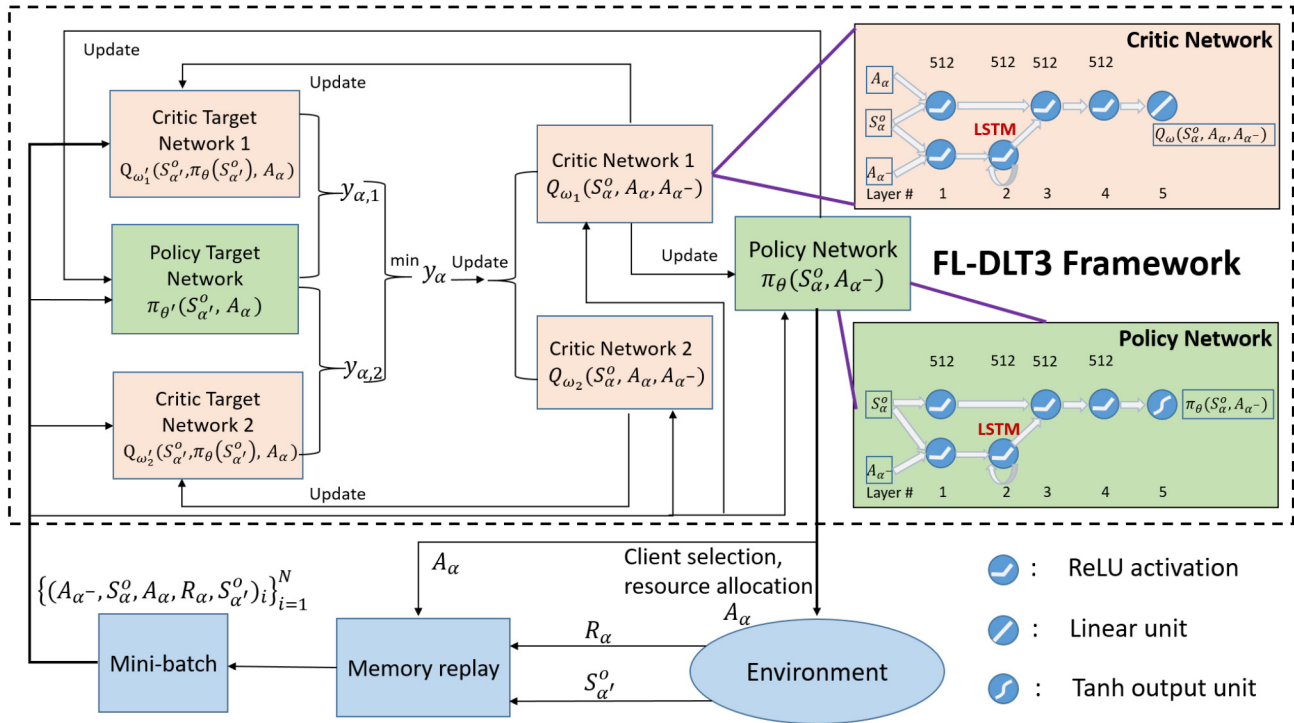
Update

Update

Critic Target Network 1
$Q_{\omega_1'}(S_{\alpha'}^o, \pi_\theta(S_{\alpha'}^o), A_\alpha)$

Policy Target Network
$\pi_{\theta'}(S_{\alpha'}^o, A_\alpha)$

Critic Target Network 2
$Q_{\omega_2'}(S_{\alpha'}^o, \pi_\theta(S_{\alpha'}^o), A_\alpha)$

$y_{\alpha,1}$

$y_{\alpha,2}$

min $y_\alpha$

Update

Critic Network 1
$Q_{\omega_1}(S_\alpha^o, A_\alpha, A_{\alpha^-})$

Critic Network 2
$Q_{\omega_2}(S_\alpha^o, A_\alpha, A_{\alpha^-})$

Update

Policy Network
$\pi_\theta(S_\alpha^o, A_{\alpha^-})$

Update

Critic Network

$A_\alpha$
$S_\alpha^o$
$A_{\alpha^-}$

512 512 512 512

LSTM

$Q_\omega(S_\alpha^o, A_\alpha, A_{\alpha^-})$

Layer # 1 2 3 4 5

FL-DLT3 Framework

Policy Network

$S_\alpha^o$
$A_{\alpha^-}$

512 512 512 512

LSTM

$\pi_\theta(S_\alpha^o, A_{\alpha^-})$

Layer # 1 2 3 4 5

$\{(A_{\alpha^-}, S_\alpha^o, A_\alpha, R_\alpha, S_{\alpha'}^o)_i\}_{i=1}^N$

$A_\alpha$

Client selection, resource allocation

$A_\alpha$

$R_\alpha$

$S_{\alpha'}^o$

Mini-batch

Memory replay

Environment

: ReLU activation

: Linear unit

: Tanh output unit